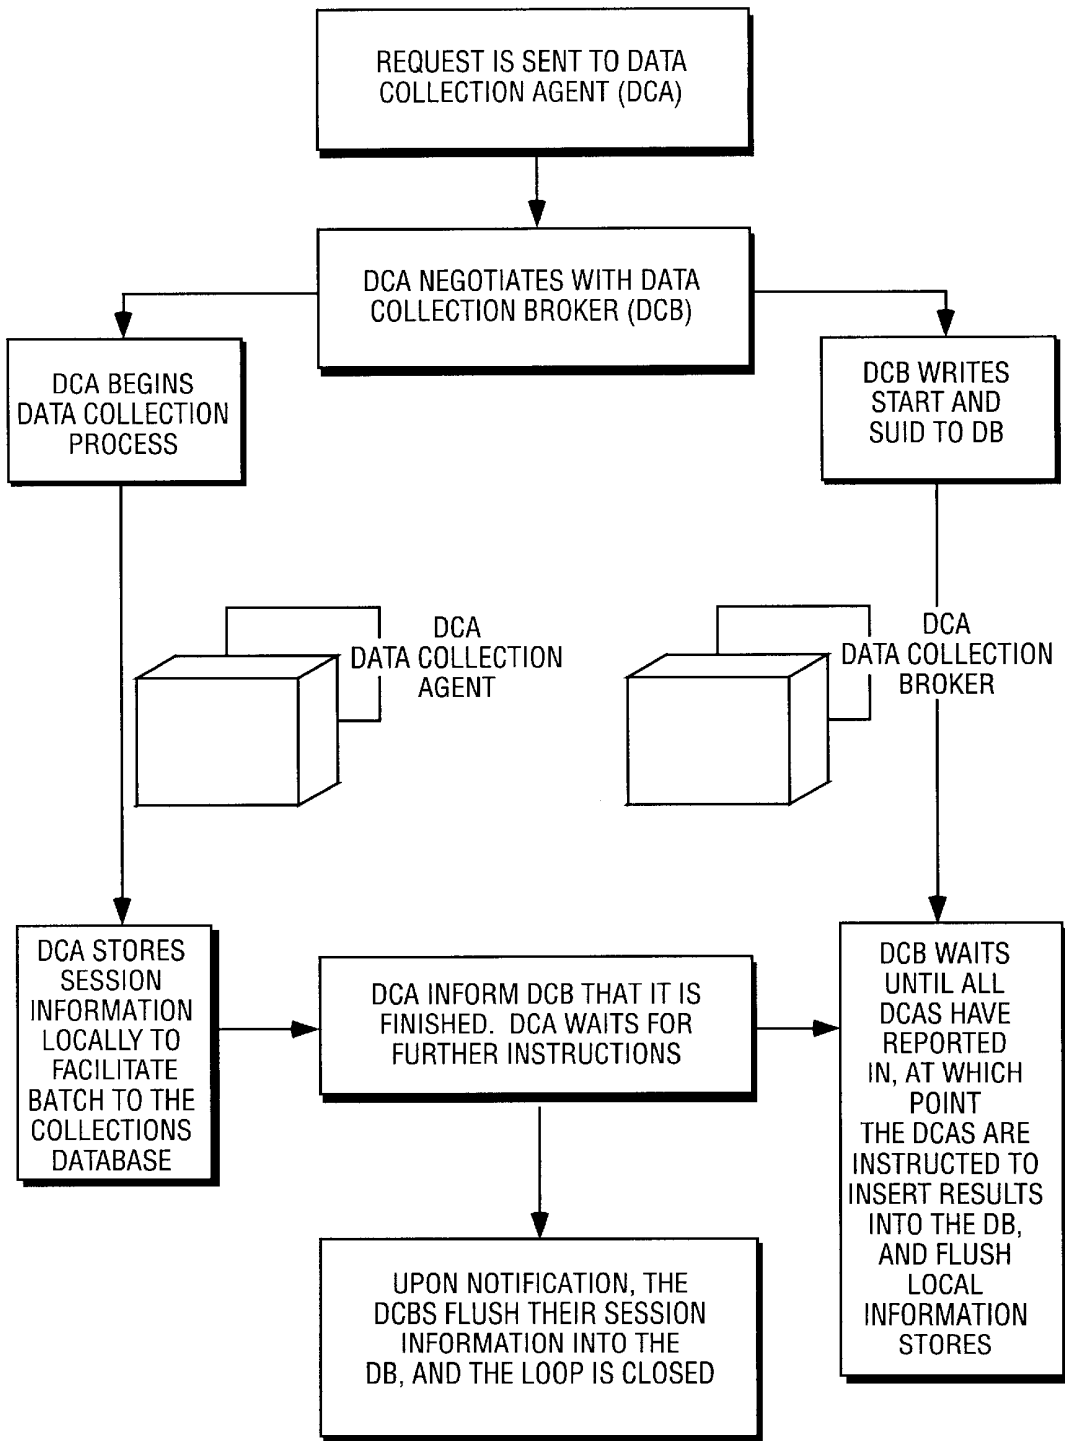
REQUEST IS SENT TO DATA COLLECTION AGENT (DCA)

DCA NEGOTIATES WITH DATA COLLECTION BROKER (DCB)

DCA BEGINS DATA COLLECTION PROCESS

DCB WRITES START AND SUID TO DB

DCA DATA COLLECTION AGENT

DCA DATA COLLECTION BROKER

DCA STORES SESSION INFORMATION LOCALLY TO FACILITATE BATCH TO THE COLLECTIONS DATABASE

DCA INFORM DCB THAT IT IS FINISHED. DCA WAITS FOR FURTHER INSTRUCTIONS

DCB WAITS UNTIL ALL DCAS HAVE REPORTED IN, AT WHICH POINT THE DCAS ARE INSTRUCTED TO INSERT RESULTS INTO THE DB, AND FLUSH LOCAL INFORMATION STORES

UPON NOTIFICATION, THE DCBS FLUSH THEIR SESSION INFORMATION INTO THE DB, AND THE LOOP IS CLOSED